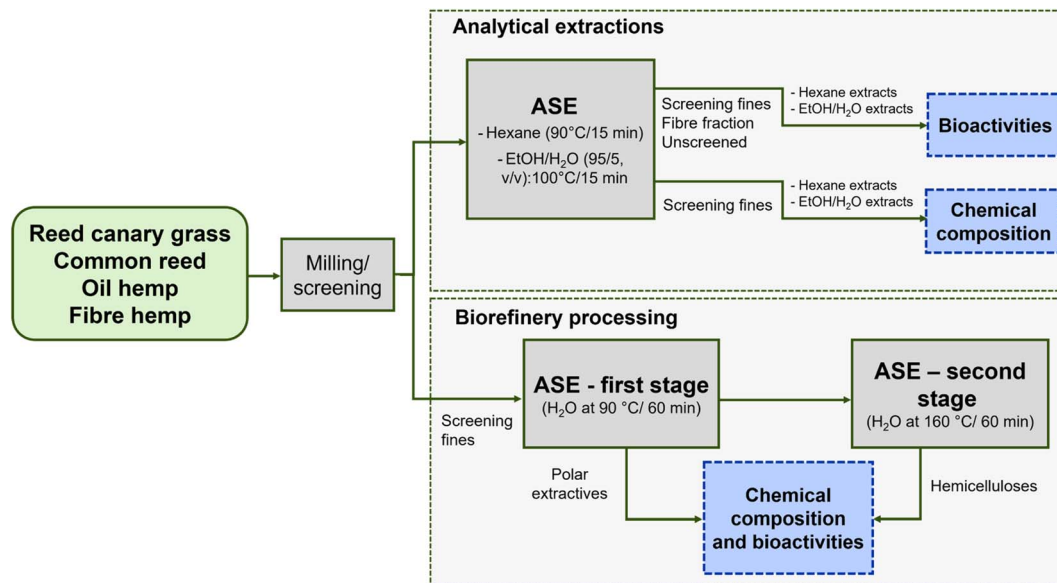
Reed canary grass
Common reed
Oil hemp
Fibre hemp

Milling/ screening

Analytical extractions

ASE
- Hexane (90°C/15 min)
- EtOH/$H_2O$ (95/5, v/v):100°C/15 min

Screening fines
Fibre fraction
Unscreened

- Hexane extracts
- EtOH/$H_2O$ extracts

Bioactivities

Screening fines

- Hexane extracts
- EtOH/$H_2O$ extracts

Chemical composition

Biorefinery processing

Screening fines

ASE - first stage
($H_2O$ at 90 °C/ 60 min)

ASE – second stage
($H_2O$ at 160 °C/ 60 min)

Polar extractives

Hemicelluloses

Chemical composition and bioactivities